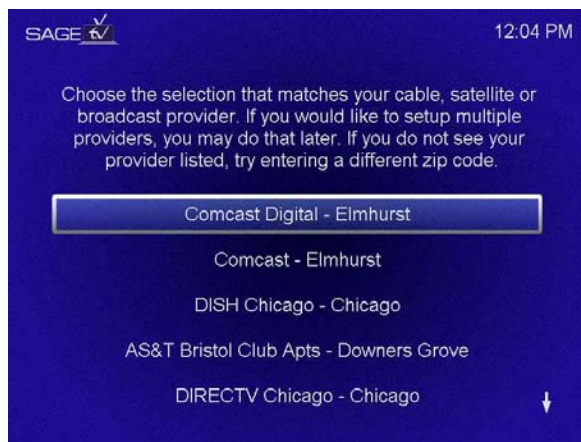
SAGE tv

12:04 PM

Choose the selection that matches your cable, satellite or broadcast provider. If you would like to setup multiple providers, you may do that later. If you do not see your provider listed, try entering a different zip code.

Comcast Digital - Elmhurst

Comcast - Elmhurst

DISH Chicago - Chicago

AS&T Bristol Club Apts - Downers Grove

DIRECTV Chicago - Chicago